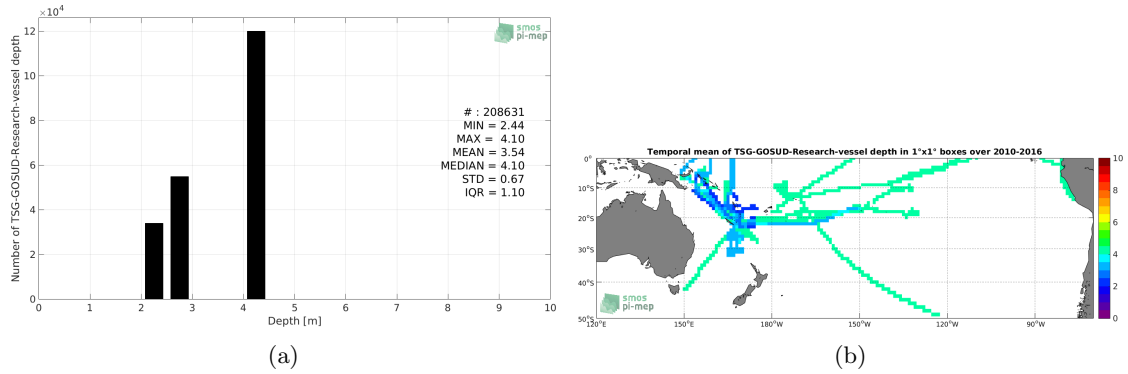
$\times10^4$

12

10

8

6

4

2

0

Number of TSG-GOSUD-Research-vessel depth

0 1 2 3 4 5 6 7 8 9 10

Depth [m]

smos
pi-mep

# : 208631
MIN = 2.44
MAX = 4.10
MEAN = 3.54
MEDIAN = 4.10
STD = 0.67
IQR = 1.10

(a)

Temporal mean of TSG-GOSUD-Research-vessel depth in 1°x1° boxes over 2010-2016

0°

10°S

20°S

30°S

40°S

50°S

120°E 150°E 180°W 150°W 120°W 90°W

smos
pi-mep

10

8

6

4

2

0

(b)